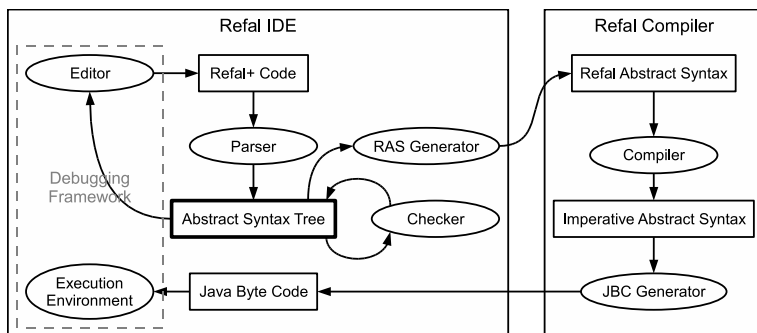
Refal IDE

Editor

Refal+ Code

Parser

RAS Generator

Debugging Framework

Abstract Syntax Tree

Checker

Execution Environment

Java Byte Code

Refal Compiler

Refal Abstract Syntax

Compiler

Imperative Abstract Syntax

JBC Generator